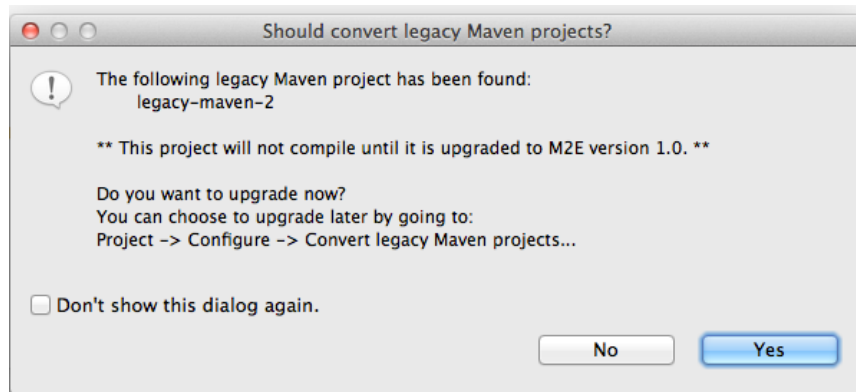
Should convert legacy Maven projects?

The following legacy Maven project has been found:
legacy-maven-2

** This project will not compile until it is upgraded to M2E version 1.0. **

Do you want to upgrade now?
You can choose to upgrade later by going to:
Project -> Configure -> Convert legacy Maven projects...

Don't show this dialog again.

No

Yes